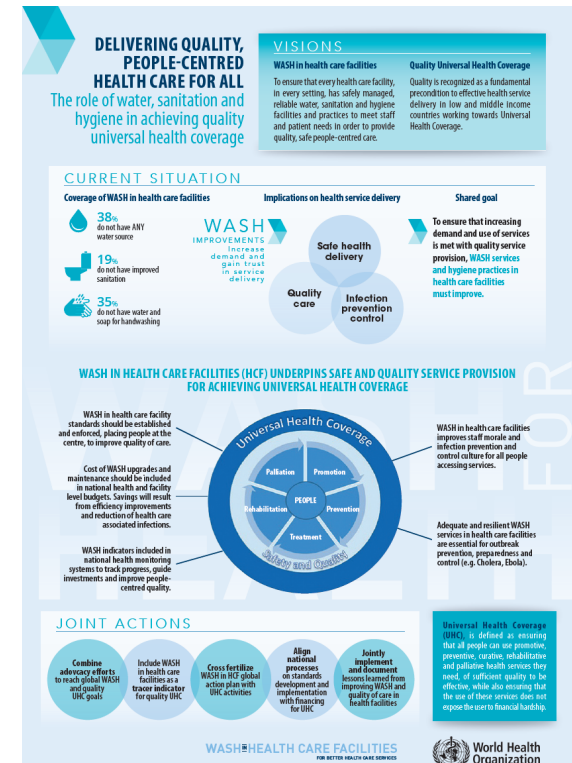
DELIVERING QUALITY, PEOPLE-CENTRED HEALTH CARE FOR ALL

The role of water, sanitation and hygiene in achieving quality universal health coverage

VISIONS

WASH in health care facilities

To ensure that every health care facility, in every setting, has safely managed, reliable water, sanitation and hygiene facilities and practices to meet staff and patient needs in order to provide quality, safe people-centred care.

Quality Universal Health Coverage

Quality is recognized as a fundamental precondition to effective health service delivery in low and middle income countries working towards Universal Health Coverage.

CURRENT SITUATION

Coverage of WASH in health care facilities

38% do not have ANY water source

19% do not have improved sanitation

35% do not have water and soap for handwashing

Implications on health service delivery

WASH IMPROVEMENTS Increase demand and gain trust in service delivery

Safe health delivery

Quality care

Infection prevention control

Shared goal

To ensure that increasing demand and use of services is met with quality service provision, WASH services and hygiene practices in health care facilities must improve.

WASH IN HEALTH CARE FACILITIES (HCF) UNDERPINS SAFE AND QUALITY SERVICE PROVISION FOR ACHIEVING UNIVERSAL HEALTH COVERAGE

WASH in health care facility standards should be established and enforced, placing people at the centre, to improve quality of care.

Cost of WASH upgrades and maintenance should be included in national health and facility level budgets. Savings will result from efficiency improvements and reduction of health care associated infections.

WASH indicators included in national health monitoring systems to track progress, guide investments and improve people-centred quality.

Universal Health Coverage

Palliation

Promotion

PEOPLE

Rehabilitation

Prevention

Treatment

Safety and Quality

WASH in health care facilities improves staff morale and infection prevention and control culture for all people accessing services.

Adequate and resilient WASH services in health care facilities are essential for outbreak prevention, preparedness and control (e.g. Cholera, Ebola).

JOINT ACTIONS

Combine advocacy efforts to reach global WASH and quality UHC goals

Include WASH in health care facilities as a tracer indicator for quality UHC

Cross fertilize WASH in HCF global action plan with UHC activities

Align national processes on standards development and implementation with financing for UHC

Jointly implement and document lessons learned from improving WASH and quality of care in health facilities

Universal Health Coverage (UHC) is defined as ensuring that all people can use promotive, preventive, curative, rehabilitative and palliative health services they need, of sufficient quality to be effective, while also ensuring that the use of these services does not expose the user to financial hardship.

WASH IN HEALTH CARE FACILITIES
FOR BETTER HEALTH CARE SERVICES

World Health Organization